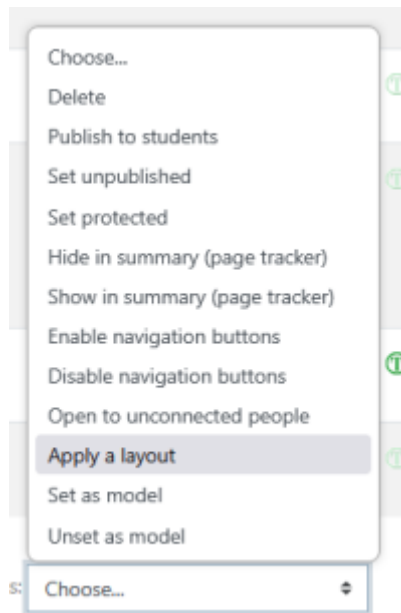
Choose...
Delete
Publish to students
Set unpublished
Set protected
Hide in summary (page tracker)
Show in summary (page tracker)
Enable navigation buttons
Disable navigation buttons
Open to unconnected people
Apply a layout
Set as model
Unset as model

s: Choose...